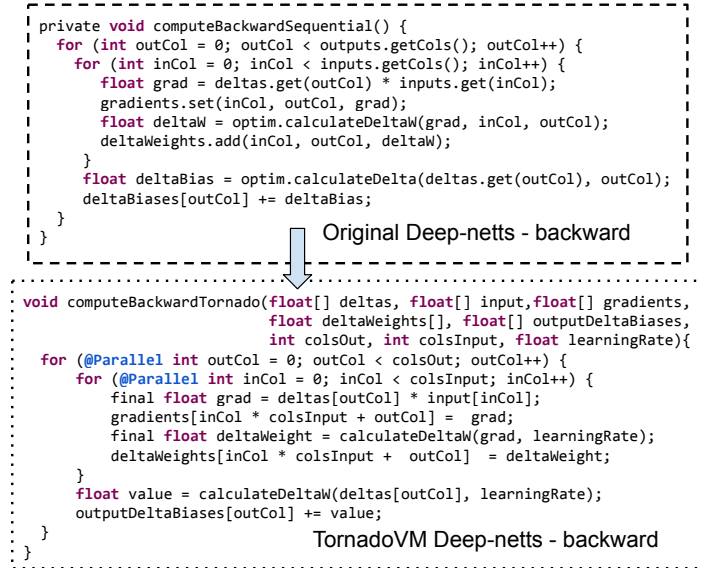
private void computeBackwardSequential() {
  for (int outCol = 0; outCol < outputs.getCols(); outCol++) {
    for (int inCol = 0; inCol < inputs.getCols(); inCol++) {
      float grad = deltas.get(outCol) * inputs.get(inCol);
      gradients.set(inCol, outCol, grad);
      float deltaW = optim.calculateDeltaW(grad, inCol, outCol);
      deltaWeights.add(inCol, outCol, deltaW);
    }
    float deltaBias = optim.calculateDelta(deltas.get(outCol), outCol);
    deltaBiases[outCol] += deltaBias;
  }
}

Original Deep-netts - backward

void computeBackwardTornado(float[] deltas, float[] input,float[] gradients,
                            float deltaWeights[], float[] outputDeltaBiases,
                            int colsOut, int colsInput, float learningRate){
  for (@Parallel int outCol = 0; outCol < colsOut; outCol++) {
      for (@Parallel int inCol = 0; inCol < colsInput; inCol++) {
          final float grad = deltas[outCol] * input[inCol];
          gradients[inCol * colsInput + outCol] =  grad;
          final float deltaWeight = calculateDeltaW(grad, learningRate);
          deltaWeights[inCol * colsInput +  outCol]  = deltaWeight;
      }
      float value = calculateDeltaW(deltas[outCol], learningRate);
      outputDeltaBiases[outCol] += value;
  }
}

TornadoVM Deep-netts - backward